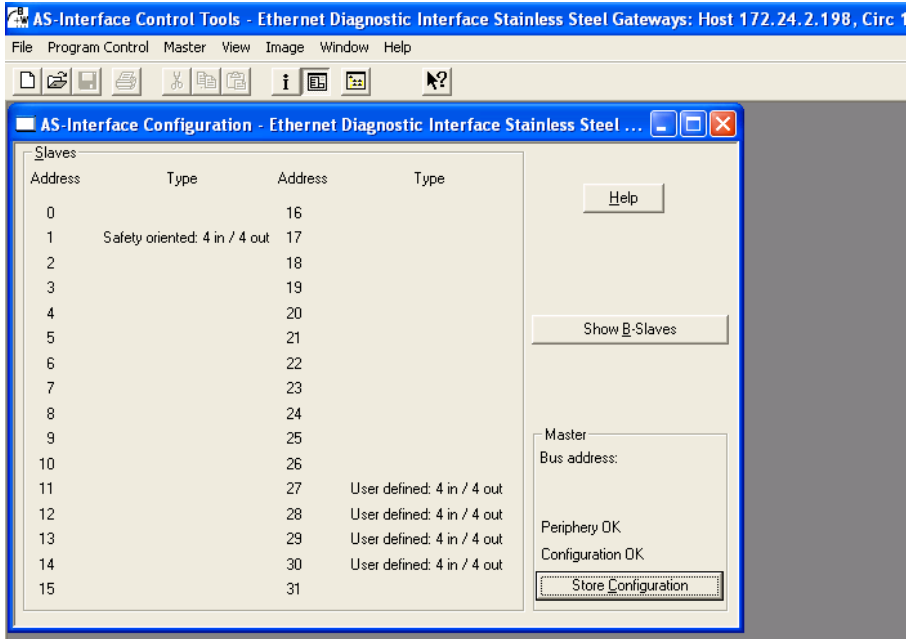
AS-Interface Control Tools - Ethernet Diagnostic Interface Stainless Steel Gateways: Host 172.24.2.198, Circ 1

File Program Control Master View Image Window Help

AS-Interface Configuration - Ethernet Diagnostic Interface Stainless Steel ...

Slaves

| Address | Type | Address | Type |
|---|---|---|---|
| 0 | | 16 | |
| 1 | Safety oriented: 4 in / 4 out | 17 | |
| 2 | | 18 | |
| 3 | | 19 | |
| 4 | | 20 | |
| 5 | | 21 | |
| 6 | | 22 | |
| 7 | | 23 | |
| 8 | | 24 | |
| 9 | | 25 | |
| 10 | | 26 | |
| 11 | | 27 | User defined: 4 in / 4 out |
| 12 | | 28 | User defined: 4 in / 4 out |
| 13 | | 29 | User defined: 4 in / 4 out |
| 14 | | 30 | User defined: 4 in / 4 out |
| 15 | | 31 | |

Help

Show B-Slaves

Master
Bus address:

Periphery OK
Configuration OK
Store Configuration